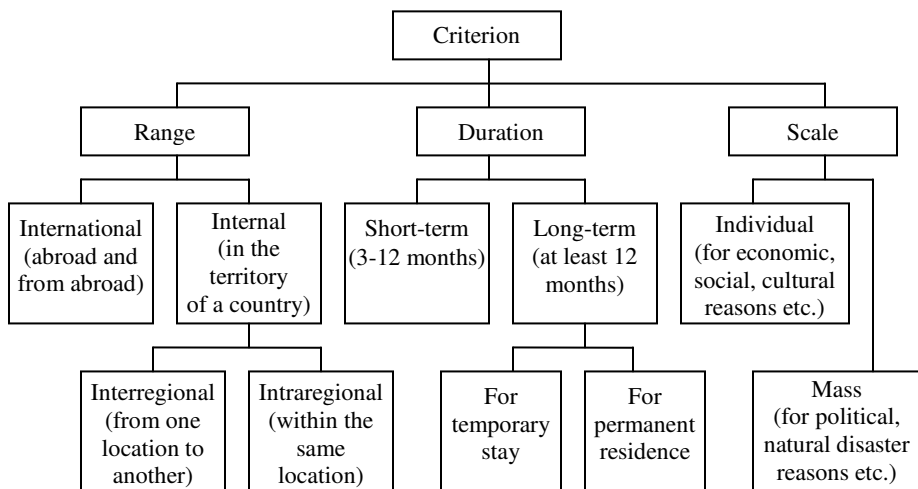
Criterion

Range

Duration

Scale

International (abroad and from abroad)

Internal (in the territory of a country)

Short-term (3-12 months)

Long-term (at least 12 months)

Individual (for economic, social, cultural reasons etc.)

Interregional (from one location to another)

Intraregional (within the same location)

For temporary stay

For permanent residence

Mass (for political, natural disaster reasons etc.)